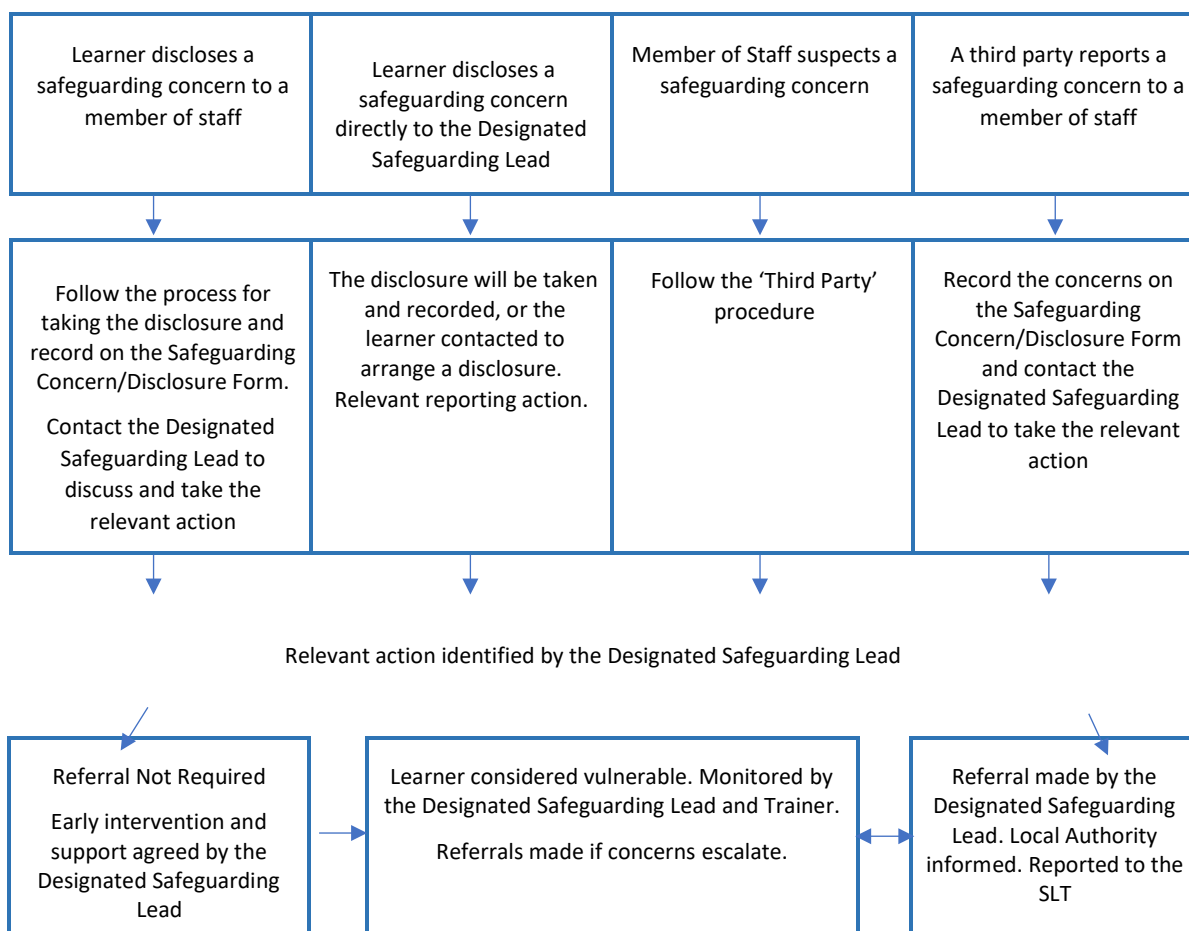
Learner discloses a safeguarding concern to a member of staff

Learner discloses a safeguarding concern directly to the Designated Safeguarding Lead

Member of Staff suspects a safeguarding concern

A third party reports a safeguarding concern to a member of staff

Follow the process for taking the disclosure and record on the Safeguarding Concern/Disclosure Form.

Contact the Designated Safeguarding Lead to discuss and take the relevant action

The disclosure will be taken and recorded, or the learner contacted to arrange a disclosure. Relevant reporting action.

Follow the 'Third Party' procedure

Record the concerns on the Safeguarding Concern/Disclosure Form and contact the Designated Safeguarding Lead to take the relevant action

Relevant action identified by the Designated Safeguarding Lead

Referral Not Required

Early intervention and support agreed by the Designated Safeguarding Lead

Learner considered vulnerable. Monitored by the Designated Safeguarding Lead and Trainer.

Referrals made if concerns escalate.

Referral made by the Designated Safeguarding Lead. Local Authority informed. Reported to the SLT